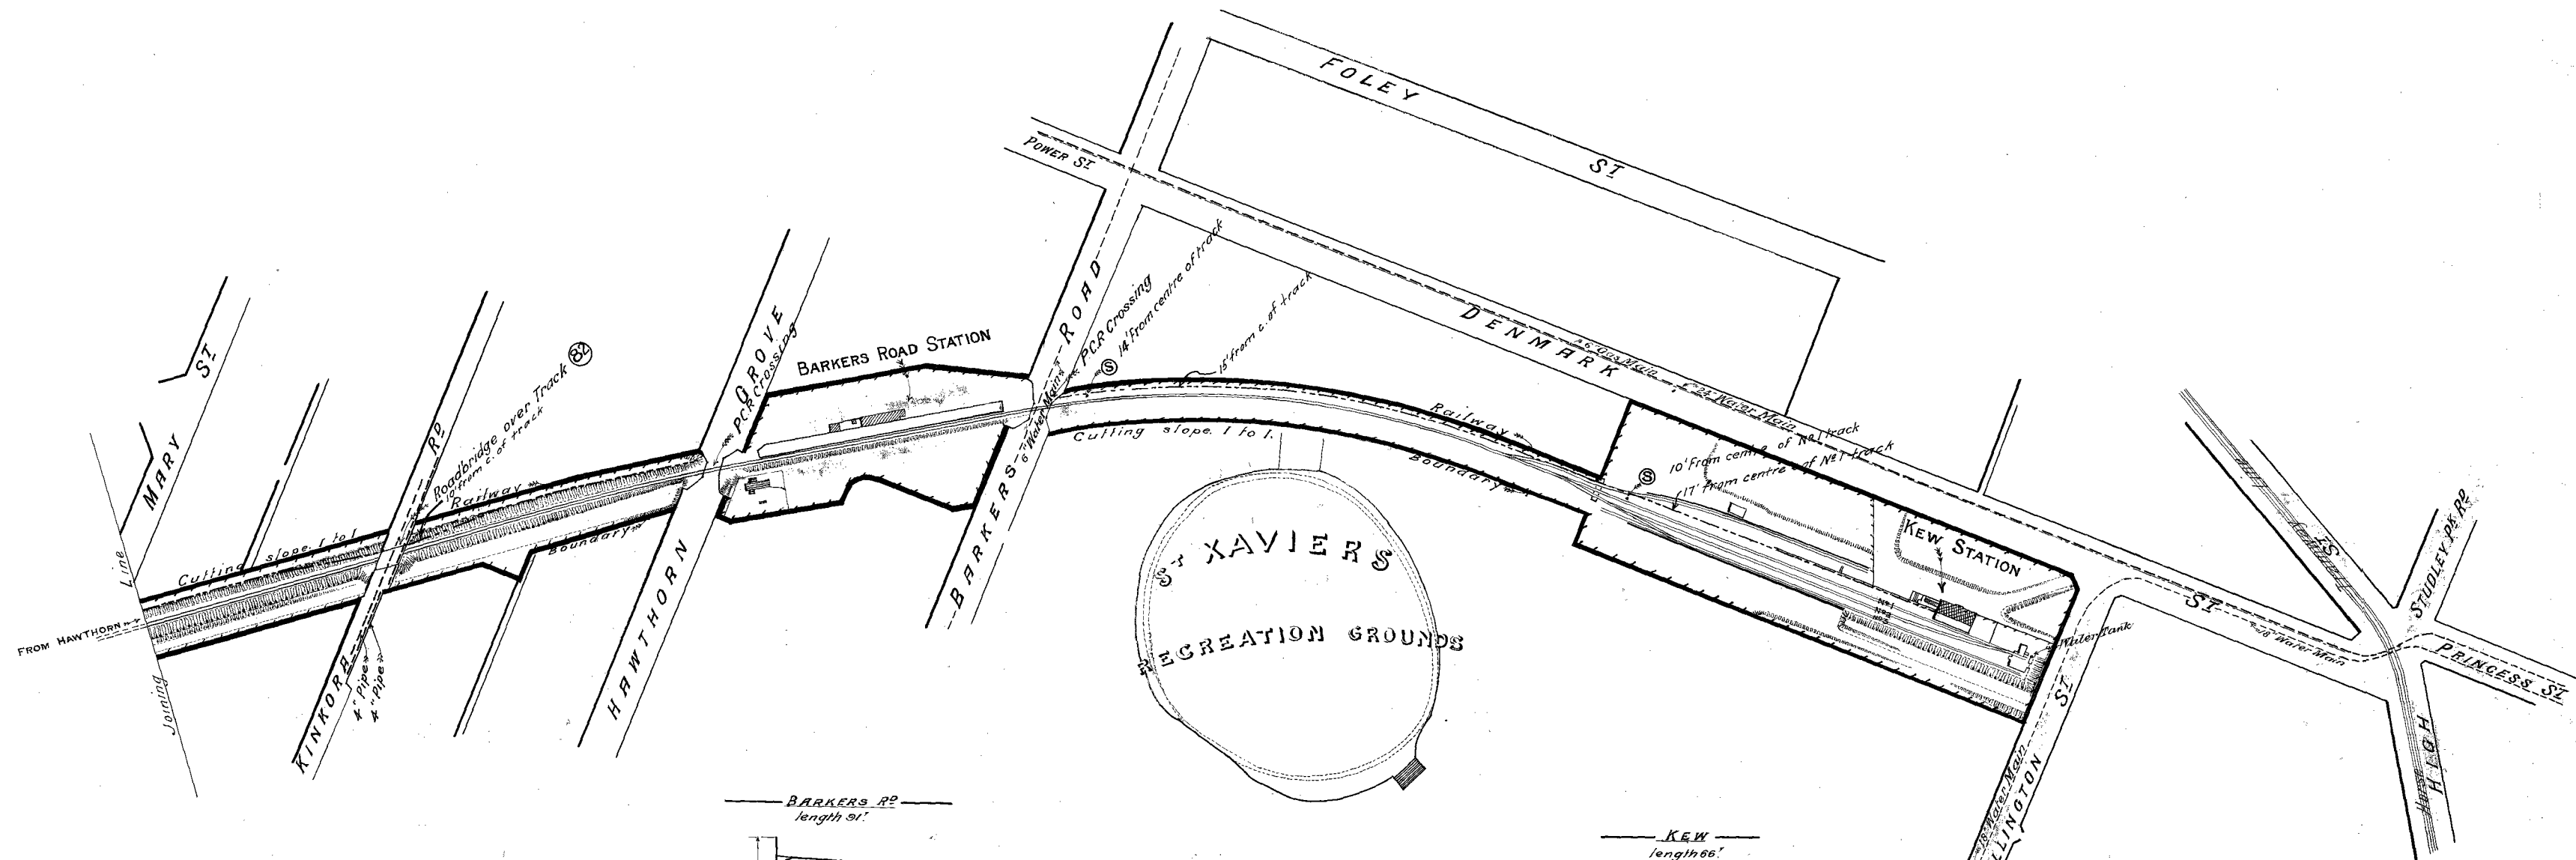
FOLEY ST

POWER ST

DENMARK ST

MARY ST

Line

Joining

FROM HAWTHORN

KINKORA RD

Roadbridge over Track 82

10' from c. of track

Railway

Cutting slope 1 to 1

Boundary

Pipe

Pipe

HAWTHORN GROVE

P.C.R. Crossing

BARKERS ROAD STATION

BARKERS ROAD

6" Water Main

P.C.R. Crossing

S

14' from centre of track

15' from c. of track

Cutting slope 1 to 1

Railway

Boundary

ST XAVIERS

RECREATION GROUNDS

6" Gas Main

Water Main

S

10' from centre of No 1 track

17' from centre of No 1 track

KEW STATION

No 1

No 2

No 3

Water Tank

WELLINGTON ST

Water Main

Water Main

STUDLEY PK RD

PRINCESS ST

HIGH ST

BARKERS RD
length 91'

KEW
length 66'